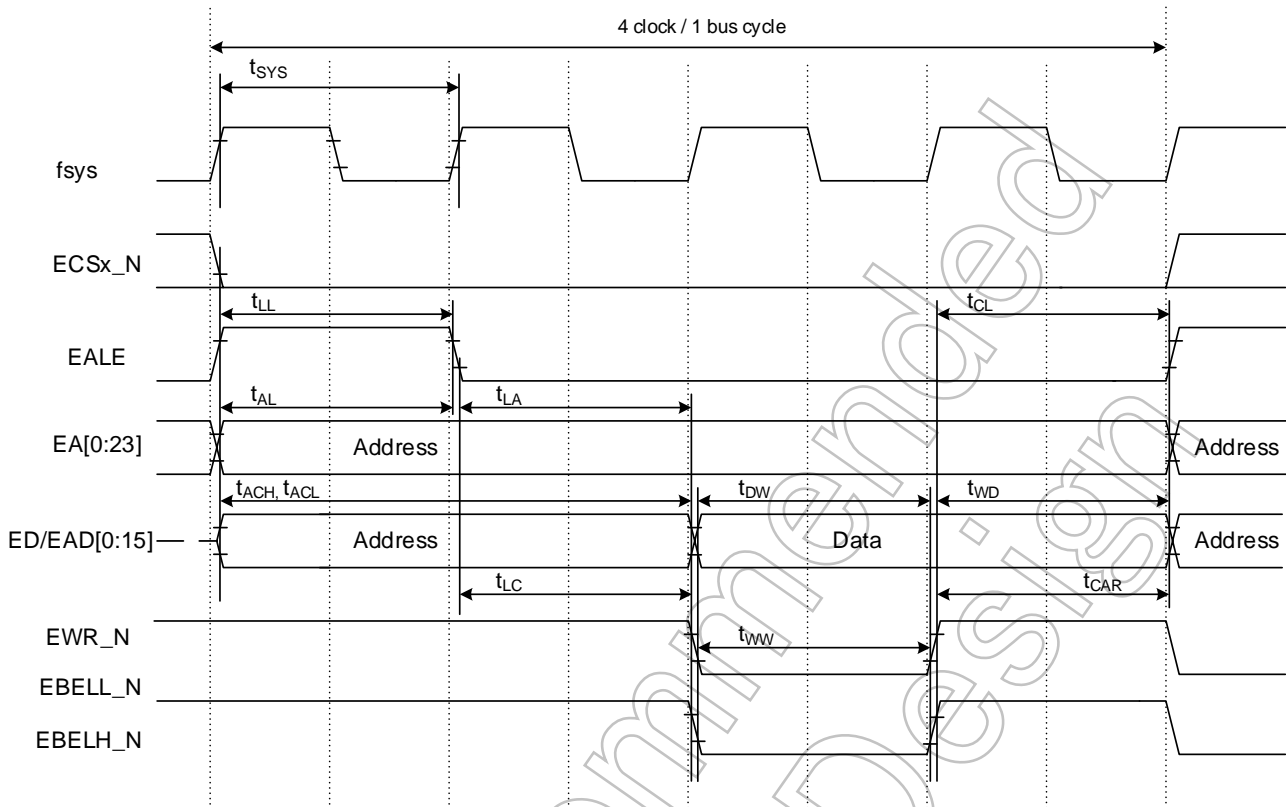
4 clock / 1 bus cycle

$t_{SYS}$

fsys

ECSx_N

$t_{LL}$

$t_{CL}$

EALE

$t_{AL}$

$t_{LA}$

EA[0:23]

Address

Address

$t_{ACH}, t_{ACL}$

$t_{DW}$

$t_{WD}$

ED/EAD[0:15]

Address

Data

Address

$t_{LC}$

$t_{CAR}$

EWR_N

$t_{WW}$

EBELL_N

EBELH_N

Not Recommended Design